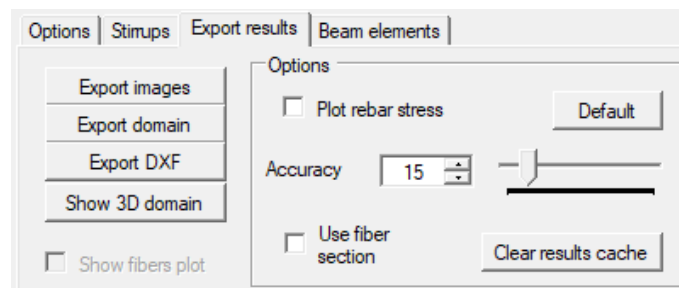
Options | Stirrups | Export results | Beam elements

Export images
Export domain
Export DXF
Show 3D domain

Show fibers plot

Options

Plot rebar stress

Default

Accuracy 15

Use fiber section

Clear results cache